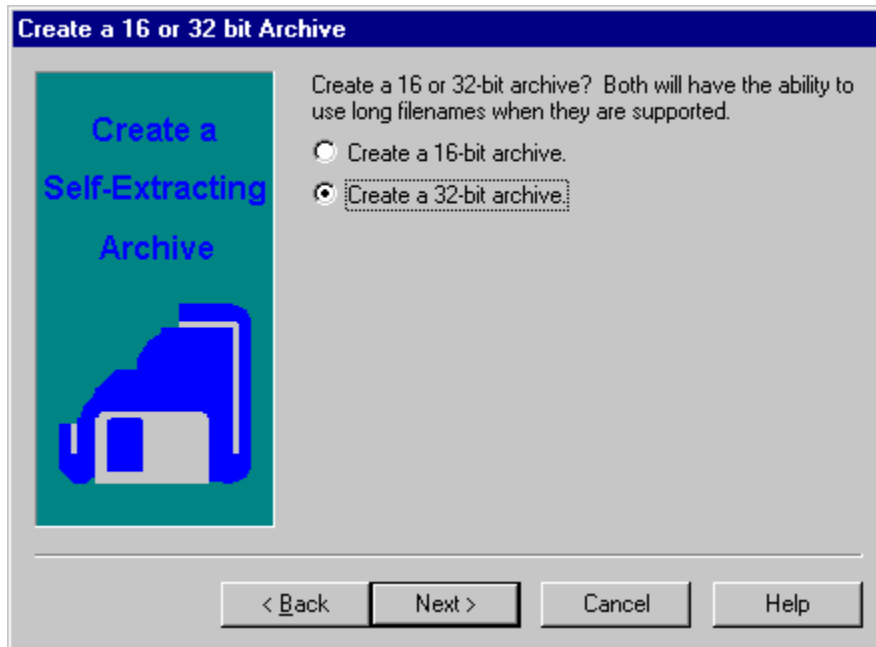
Create a 16 or 32 bit Archive

Create a Self-Extracting Archive

Create a 16 or 32-bit archive? Both will have the ability to use long filenames when they are supported.

Create a 16-bit archive.

Create a 32-bit archive.

< Back

Next >

Cancel

Help